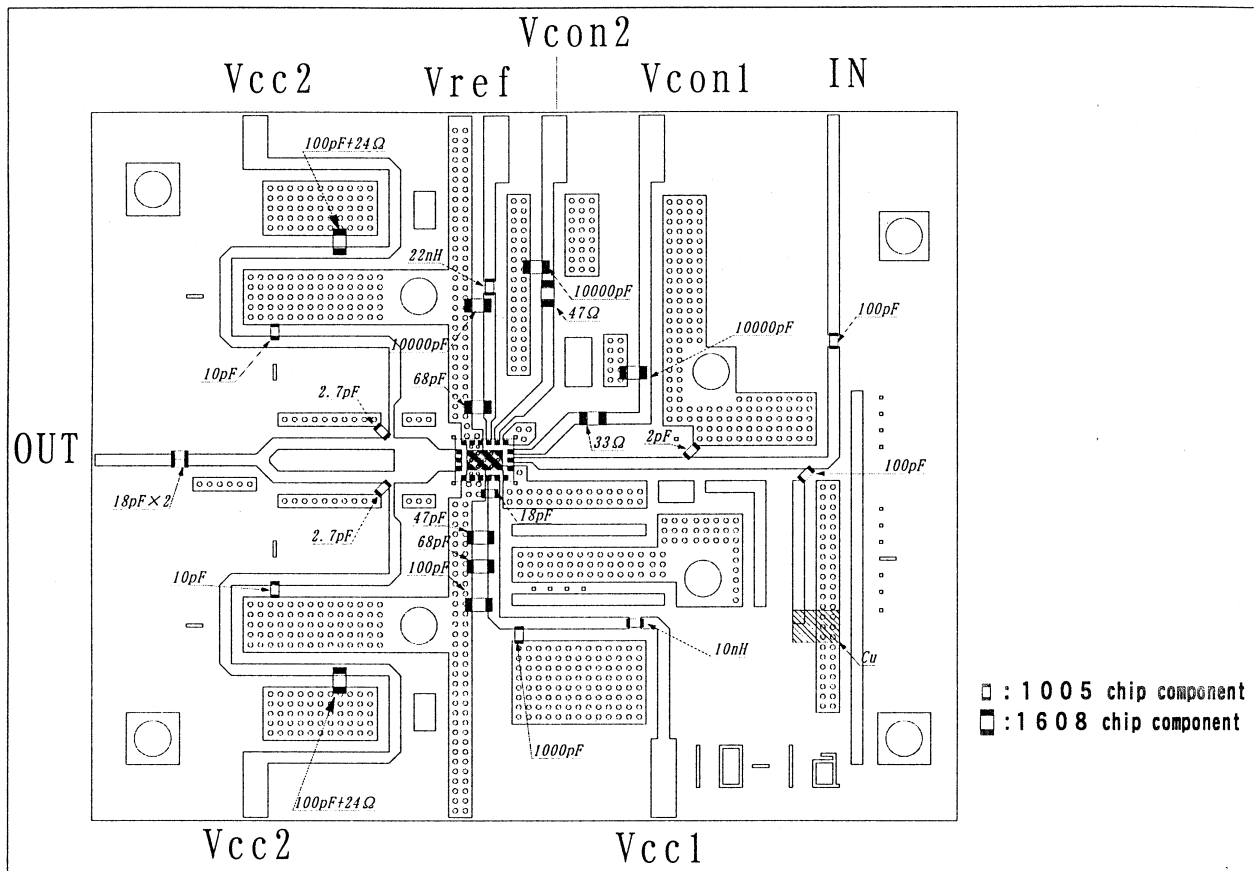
Vcon2

Vcc2

Vref

Vcon1

IN

100pF+24Ω

22nH

10000pF

47Ω

10000pF

100pF

10000pF

10pF

68pF

2.7pF

33Ω

2pF

OUT

100pF

18pF×2

47pF

18pF

2.7pF

68pF

10pF

100pF

10nH

Cu

□ : 1005 chip component

■ : 1608 chip component

1000pF

100pF+24Ω

Vcc2

Vcc1